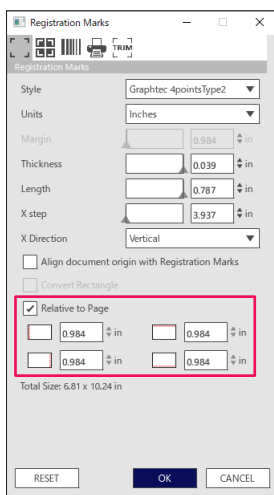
Registration Marks

TRIM

Registration Marks

Style
Graphtec 4pointsType2

Units
Inches

Margin
0.984

Thickness
0.039 in

Length
0.787 in

X step
3.937 in

X Direction
Vertical

Align document origin with Registration Marks

Convert Rectangle

Relative to Page

0.984 in
0.984 in
0.984 in
0.984 in

Total Size: 6.81 x 10.24 in

RESET
OK
CANCEL